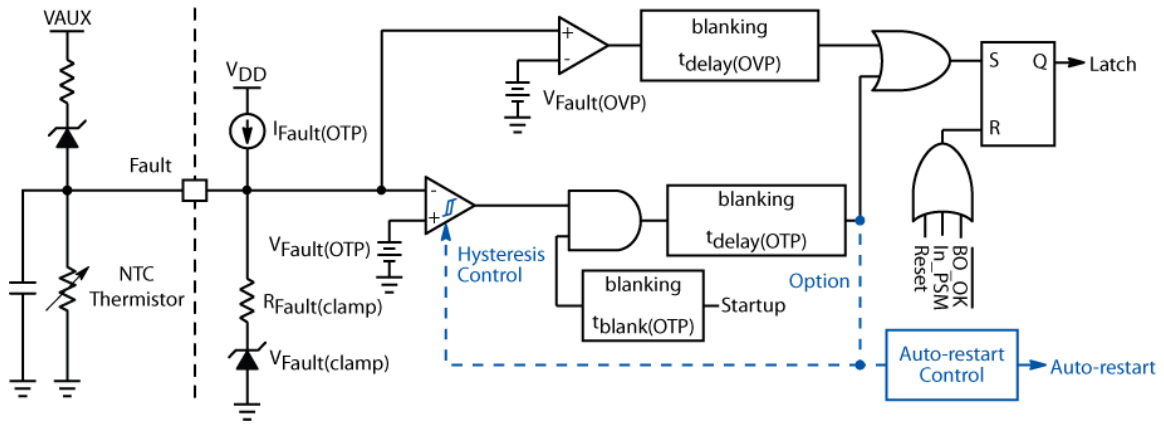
VAUX

Fault

NTC Thermistor

$V_{DD}$

$I_{Fault(OTP)}$

$V_{Fault(OTP)}$

$R_{Fault(clamp)}$

$V_{Fault(clamp)}$

+
-

blanking
$t_{delay(OVP)}$

$V_{Fault(OVP)}$

S
Q
R

Latch

-
+

Hysteresis Control

blanking
$t_{delay(OTP)}$

blanking
$t_{blank(OTP)}$

Startup

Option

Reset
In_PSM
$\overline{BO\_OK}$

Auto-restart Control

Auto-restart